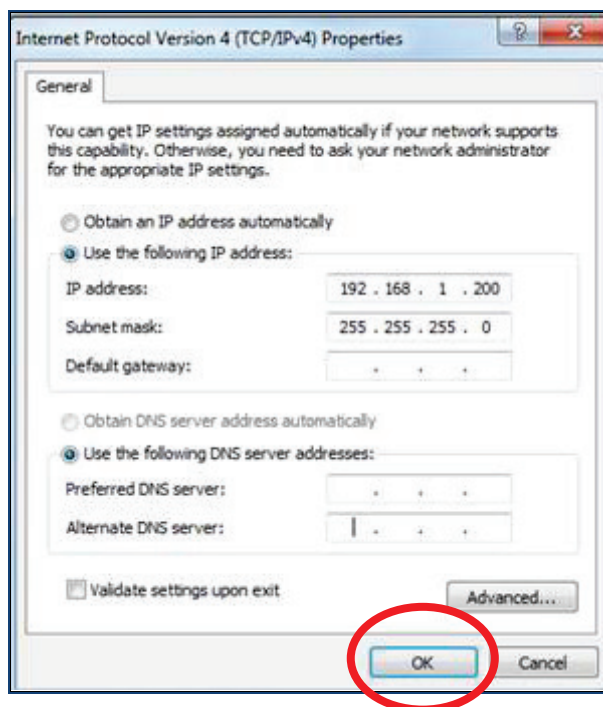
Internet Protocol Version 4 (TCP/IPv4) Properties

?

X

General

You can get IP settings assigned automatically if your network supports this capability. Otherwise, you need to ask your network administrator for the appropriate IP settings.

Obtain an IP address automatically

Use the following IP address:

IP address: 192 . 168 . 1 . 200

Subnet mask: 255 . 255 . 255 . 0

Default gateway: . . .

Obtain DNS server address automatically

Use the following DNS server addresses:

Preferred DNS server: . . .

Alternate DNS server: . . .

Validate settings upon exit

Advanced...

OK

Cancel